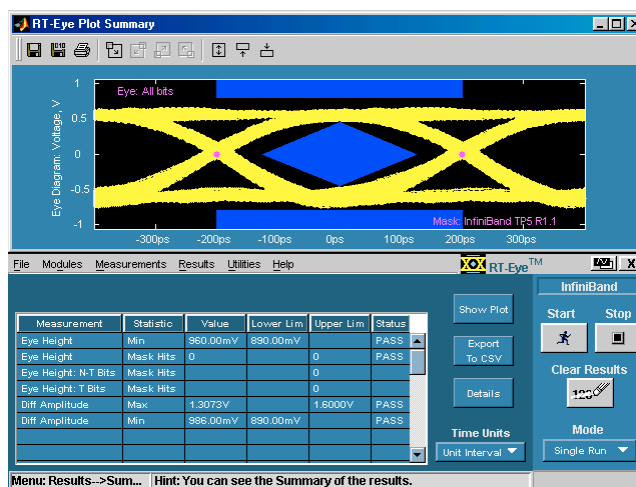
RT-Eye Plot Summary

Eye: All bits

1
0.5
0
-0.5
-1

Eye Diagram: Voltage, V

Mask: InfiniBand TP5 R1.1

-300ps -200ps -100ps 0ps 100ps 200ps 300ps

File Modules Measurements Results Utilities Help

RT-Eye™

InfiniBand

| Measurement | Statistic | Value | Lower Lim | Upper Lim | Status |
|---|---|---|---|---|---|
| Eye Height | Min | 960.00mV | 890.00mV | | PASS |
| Eye Height | Mask Hits | 0 | | 0 | PASS |
| Eye Height: N-T Bits | Mask Hits | | | 0 | |
| Eye Height: T Bits | Mask Hits | | | 0 | |
| Diff Amplitude | Max | 1.3073V | | 1.6000V | PASS |
| Diff Amplitude | Min | 986.00mV | 890.00mV | | PASS |

Show Plot

Export To CSV

Details

Time Units

Unit Interval

Start

Stop

Clear Results

Mode

Single Run

Menu: Results-->Sum... Hint: You can see the Summary of the results.